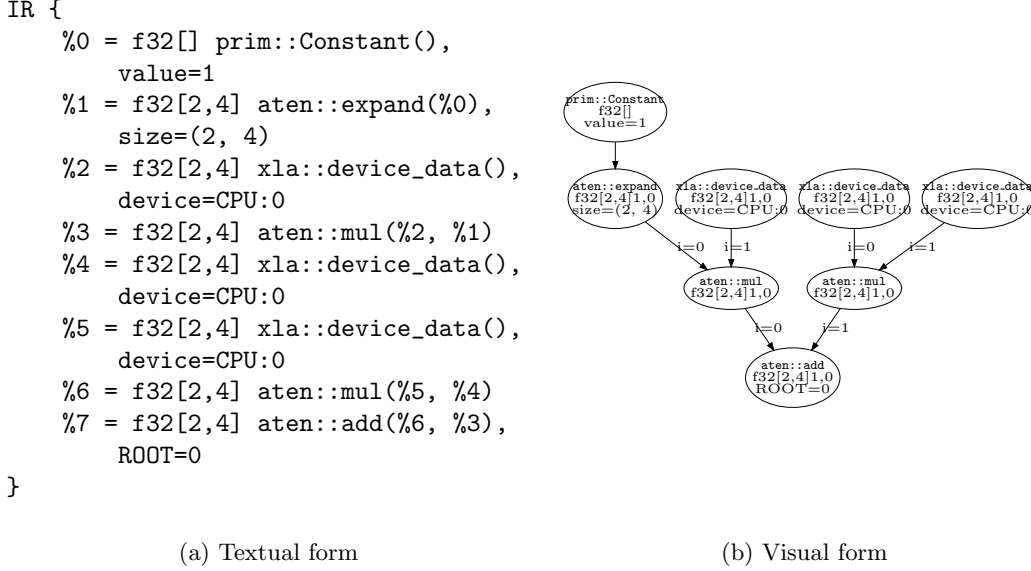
IR {
    %0 = f32[] prim::Constant(),
        value=1
    %1 = f32[2,4] aten::expand(%0),
        size=(2, 4)
    %2 = f32[2,4] xla::device_data(),
        device=CPU:0
    %3 = f32[2,4] aten::mul(%2, %1)
    %4 = f32[2,4] xla::device_data(),
        device=CPU:0
    %5 = f32[2,4] xla::device_data(),
        device=CPU:0
    %6 = f32[2,4] aten::mul(%5, %4)
    %7 = f32[2,4] aten::add(%6, %3),
        ROOT=0
}

prim::Constant
f32[]
value=1

aten::expand
f32[2,4]1,0
size=(2, 4)

xla::device_data
f32[2,4]1,0
device=CPU:0

xla::device_data
f32[2,4]1,0
device=CPU:0

xla::device_data
f32[2,4]1,0
device=CPU:0

i=0 i=1 i=0 i=1

aten::mul
f32[2,4]1,0

aten::mul
f32[2,4]1,0

i=0 i=1

aten::add
f32[2,4]1,0
ROOT=0

(a) Textual form

(b) Visual form